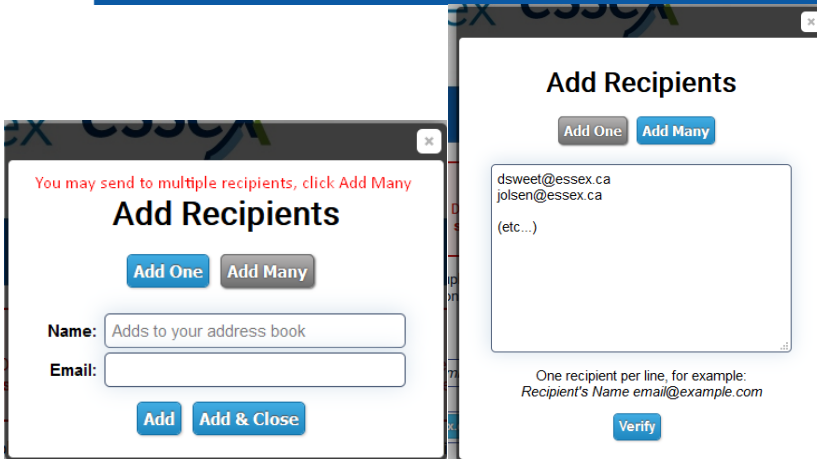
ex essex

×

You may send to multiple recipients, click Add Many

Add Recipients

Add One Add Many

Name: Adds to your address book

Email:

Add Add & Close

essex

×

Add Recipients

Add One Add Many

dsweet@essex.ca
jolsen@essex.ca

(etc...)

One recipient per line, for example:
*Recipient's Name email@example.com*

Verify